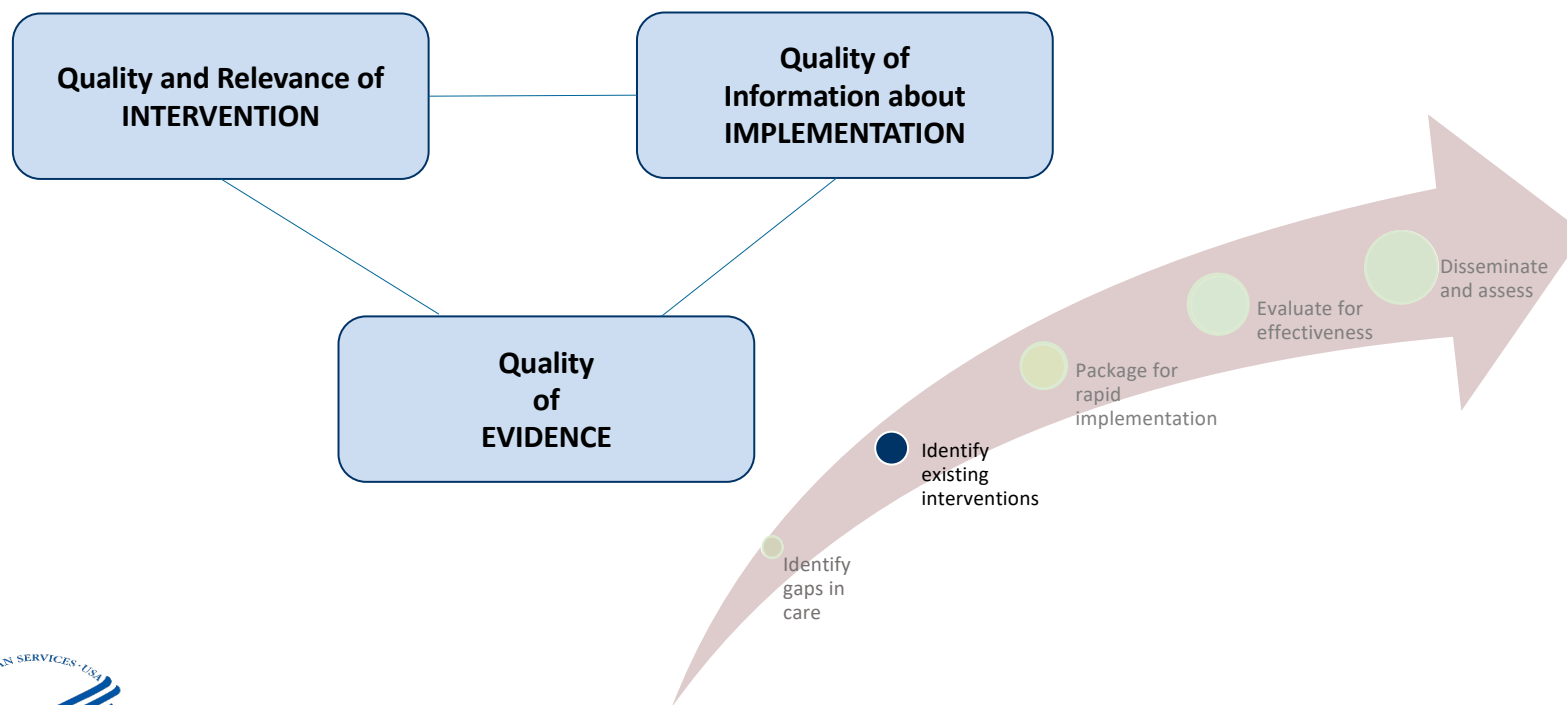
Quality and Relevance of INTERVENTION

Quality of Information about IMPLEMENTATION

Quality of EVIDENCE

Identify gaps in care

Identify existing interventions

Package for rapid implementation

Evaluate for effectiveness

Disseminate and assess

AN SERVICES·USA